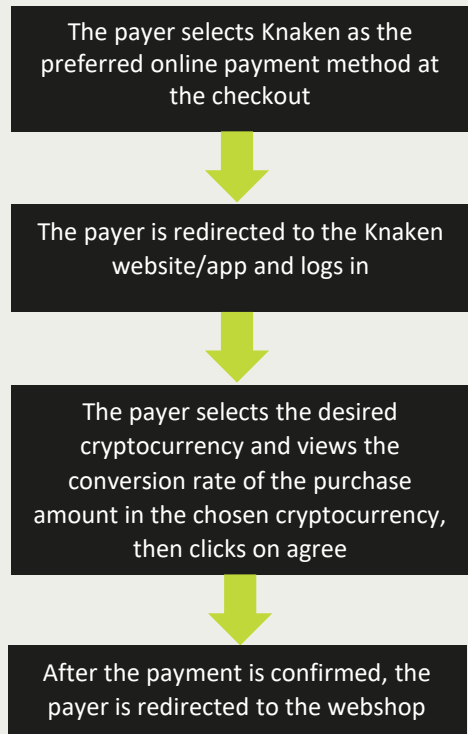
The payer selects Knaken as the preferred online payment method at the checkout

The payer is redirected to the Knaken website/app and logs in

The payer selects the desired cryptocurrency and views the conversion rate of the purchase amount in the chosen cryptocurrency, then clicks on agree

After the payment is confirmed, the payer is redirected to the webshop